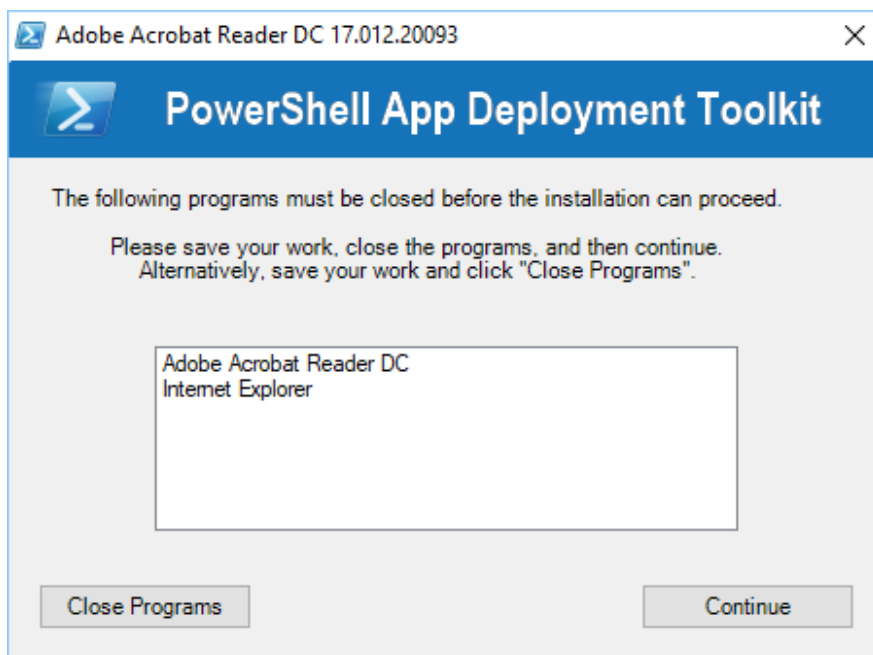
Adobe Acrobat Reader DC 17.012.20093

PowerShell App Deployment Toolkit

The following programs must be closed before the installation can proceed.

Please save your work, close the programs, and then continue. Alternatively, save your work and click "Close Programs".

Adobe Acrobat Reader DC
Internet Explorer

Close Programs

Continue